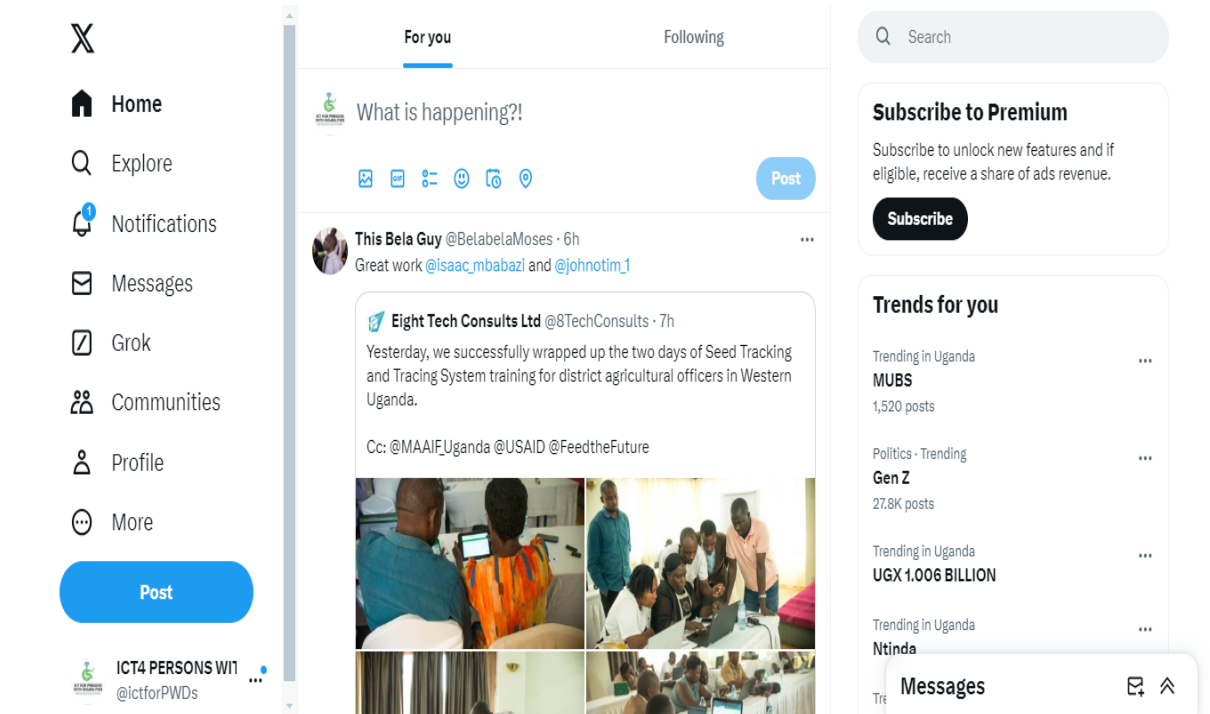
X

Home

Explore

1
Notifications

Messages

Grok

Communities

Profile

More

Post

ICT4 PERSONS WI
@ictforPWDs

For you

Following

What is happening?!

Post

This Bela Guy @BelabelaMoses · 6h
Great work @isaac_mbabazi and @johnotim_1

Eight Tech Consults Ltd @8TechConsults · 7h
Yesterday, we successfully wrapped up the two days of Seed Tracking and Tracing System training for district agricultural officers in Western Uganda.

Cc: @MAAIF_Uganda @USAID @FeedtheFuture

Search

Subscribe to Premium
Subscribe to unlock new features and if eligible, receive a share of ads revenue.
Subscribe

Trends for you

Trending in Uganda
MUBS
1,520 posts

Politics · Trending
Gen Z
27.8K posts

Trending in Uganda
UGX 1.006 BILLION

Trending in Uganda
Ntinda

Tre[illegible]

Messages